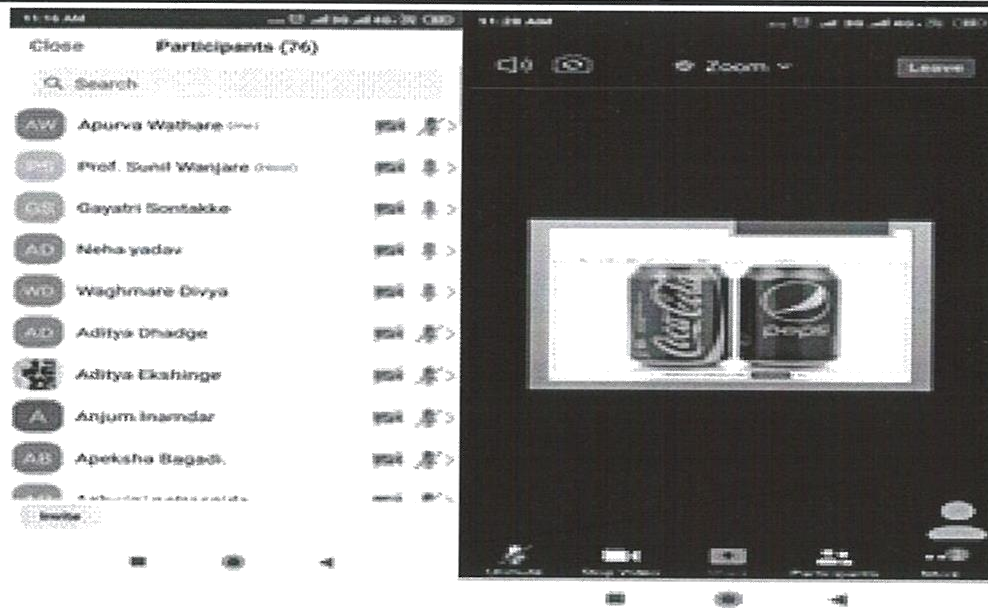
11:16 AM

Close Participants (76)

Search

AW Apurva Wathare (Me)

PS Prof. Sunil Wanjare (Host)

GS Gayatri Sontakke

AD Neha yadav

WD Waghmare Divya

AD Aditya Dhadge

Aditya Ekshinge

A Anjum Inamdar

AB Apeksha Bagadi.

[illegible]

Invite

11:28 AM

Zoom

Leave

Coca-Cola

pepsi

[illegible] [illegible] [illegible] Participants More